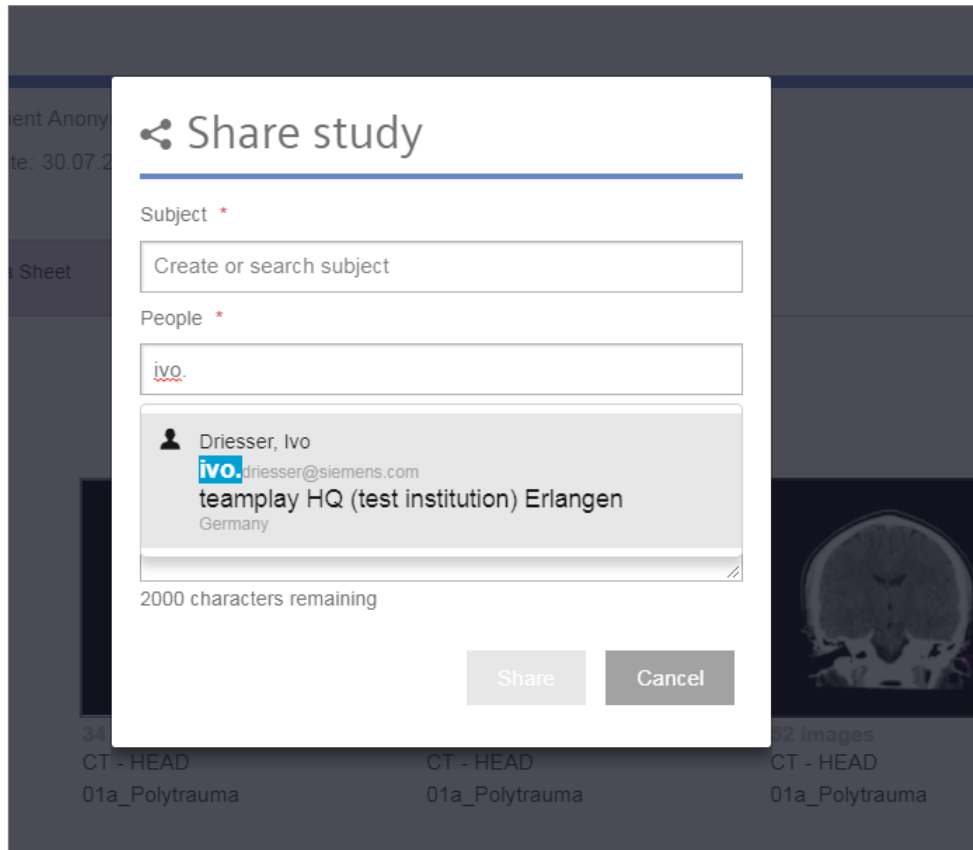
ient Anony

te: 30.07.2

a Sheet

Share study

Subject *

Create or search subject

People *

ivo.

Driesser, Ivo

ivo.driesser@siemens.com

teamplay HQ (test institution) Erlangen

Germany

2000 characters remaining

Share

Cancel

34

CT - HEAD

01a_Polytrauma

CT - HEAD

01a_Polytrauma

52 images

CT - HEAD

01a_Polytrauma